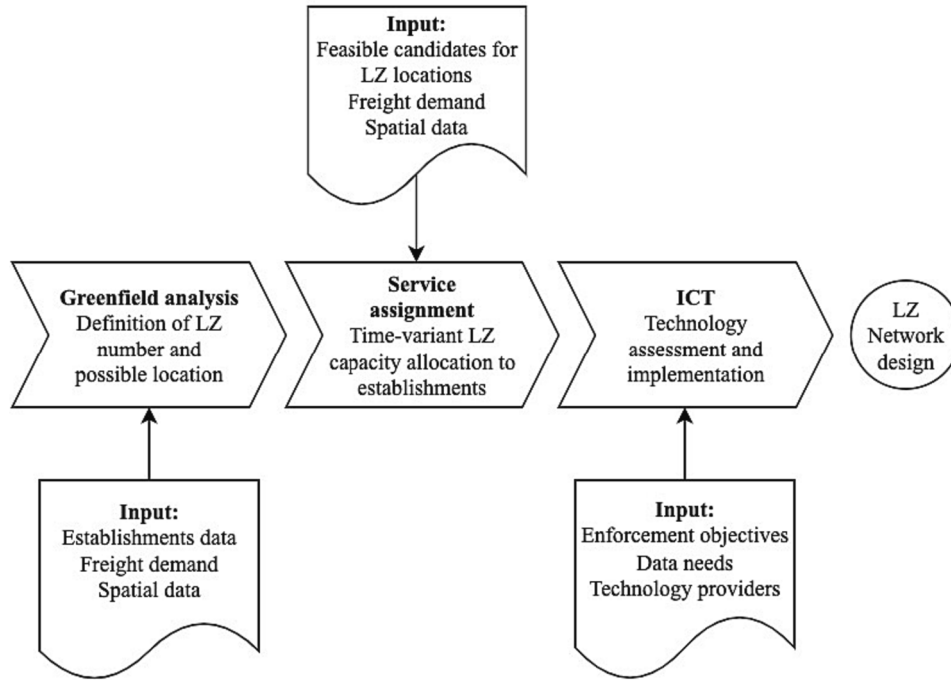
Input:
Feasible candidates for LZ locations
Freight demand
Spatial data

Greenfield analysis
Definition of LZ number and possible location

Service assignment
Time-variant LZ capacity allocation to establishments

ICT
Technology assessment and implementation

LZ Network design

Input:
Establishments data
Freight demand
Spatial data

Input:
Enforcement objectives
Data needs
Technology providers